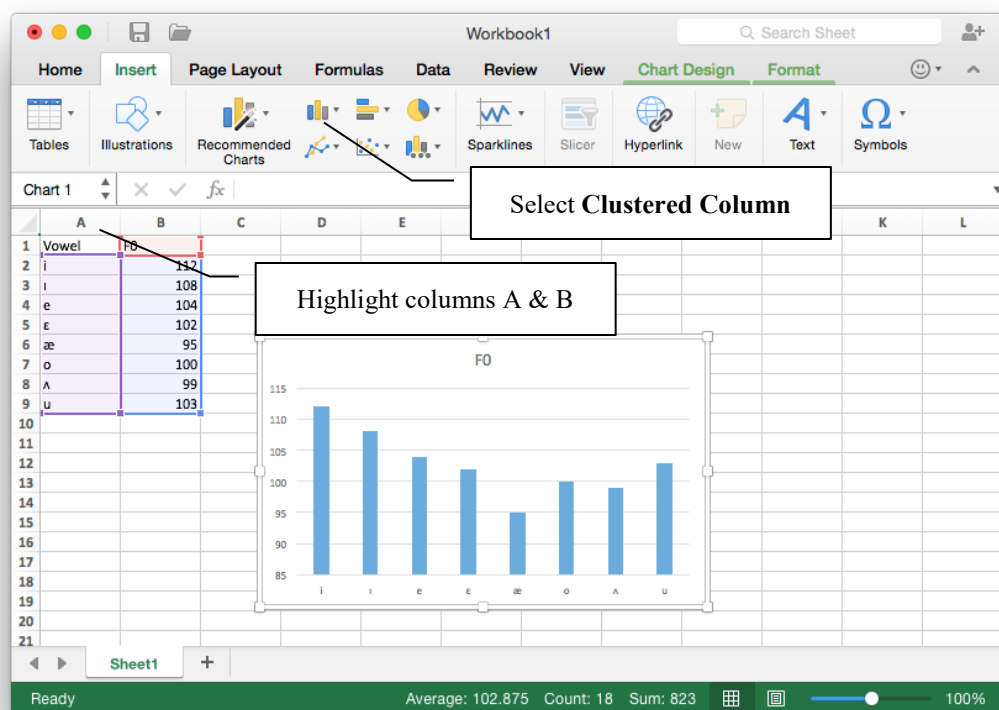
Workbook1

Search Sheet

Home Insert Page Layout Formulas Data Review View Chart Design Format

Tables Illustrations Recommended Charts Sparklines Slicer Hyperlink New Text Symbols

Chart 1 $fx$

Select **Clustered Column**

Highlight columns A & B

| | A | B | C | D | E | K | L |
|---|---|---|---|---|---|---|---|
| 1 | Vowel | F0 | | | | | |
| 2 | i | 112 | | | | | |
| 3 | ɪ | 108 | | | | | |
| 4 | e | 104 | | | | | |
| 5 | ɛ | 102 | | | | | |
| 6 | æ | 95 | | | | | |
| 7 | o | 100 | | | | | |
| 8 | ʌ | 99 | | | | | |
| 9 | u | 103 | | | | | |
| 10 | | | | | | | |
| 11 | | | | | | | |
| 12 | | | | | | | |
| 13 | | | | | | | |
| 14 | | | | | | | |
| 15 | | | | | | | |
| 16 | | | | | | | |
| 17 | | | | | | | |
| 18 | | | | | | | |
| 19 | | | | | | | |
| 20 | | | | | | | |
| 21 | | | | | | | |

F0

115
110
105
100
95
90
85

i ɪ e ɛ æ o ʌ u

Sheet1 +

Ready Average: 102.875 Count: 18 Sum: 823 100%